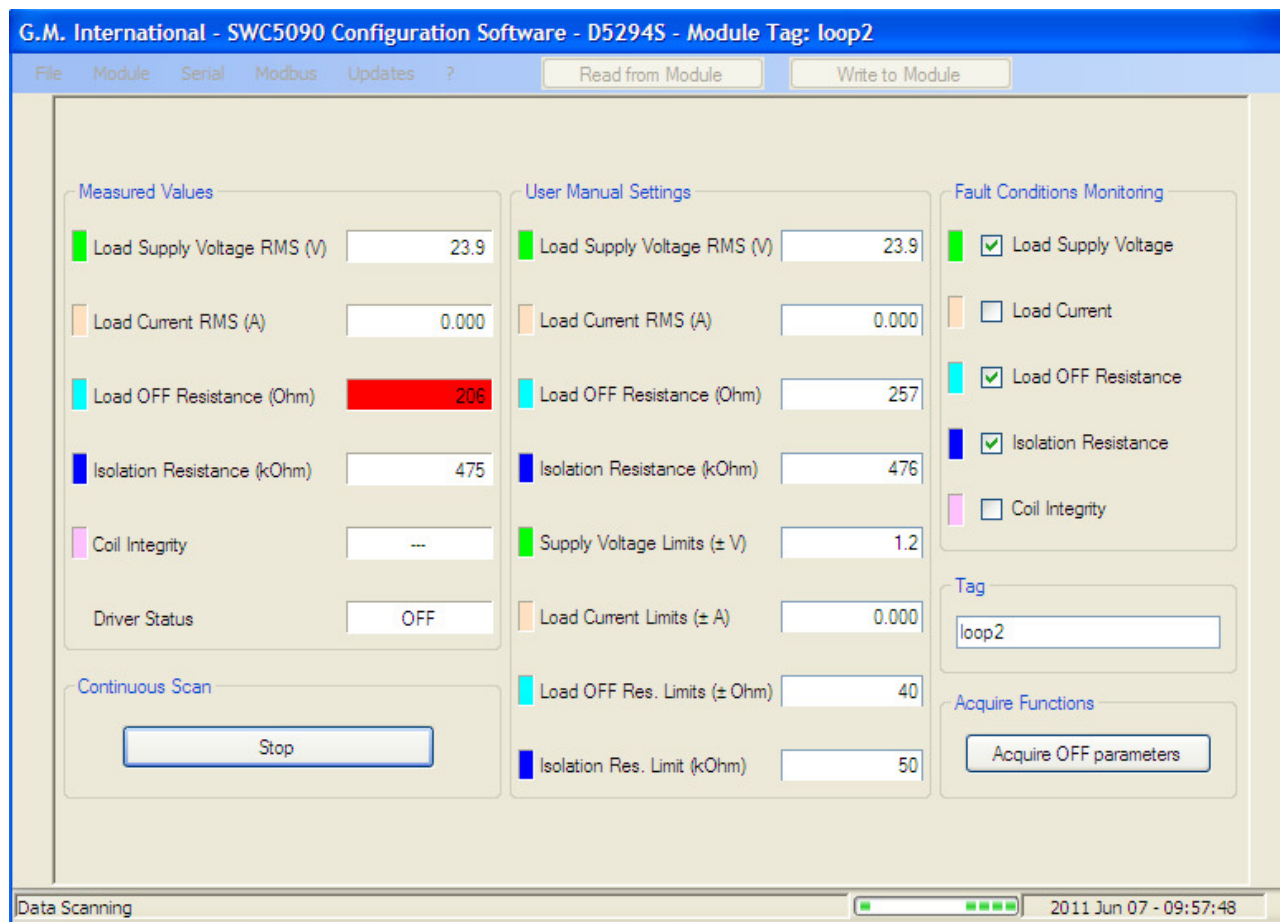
G.M. International - SWC5090 Configuration Software - D5294S - Module Tag: loop2

File Module Serial Modbus Updates ? Read from Module Write to Module

Measured Values

Load Supply Voltage RMS (V) 23.9

Load Current RMS (A) 0.000

Load OFF Resistance (Ohm) 206

Isolation Resistance (kOhm) 475

Coil Integrity ---

Driver Status OFF

Continuous Scan

Stop

User Manual Settings

Load Supply Voltage RMS (V) 23.9

Load Current RMS (A) 0.000

Load OFF Resistance (Ohm) 257

Isolation Resistance (kOhm) 476

Supply Voltage Limits (± V) 1.2

Load Current Limits (± A) 0.000

Load OFF Res. Limits (± Ohm) 40

Isolation Res. Limit (kOhm) 50

Fault Conditions Monitoring

Load Supply Voltage

Load Current

Load OFF Resistance

Isolation Resistance

Coil Integrity

Tag

loop2

Acquire Functions

Acquire OFF parameters

Data Scanning 2011 Jun 07 - 09:57:48